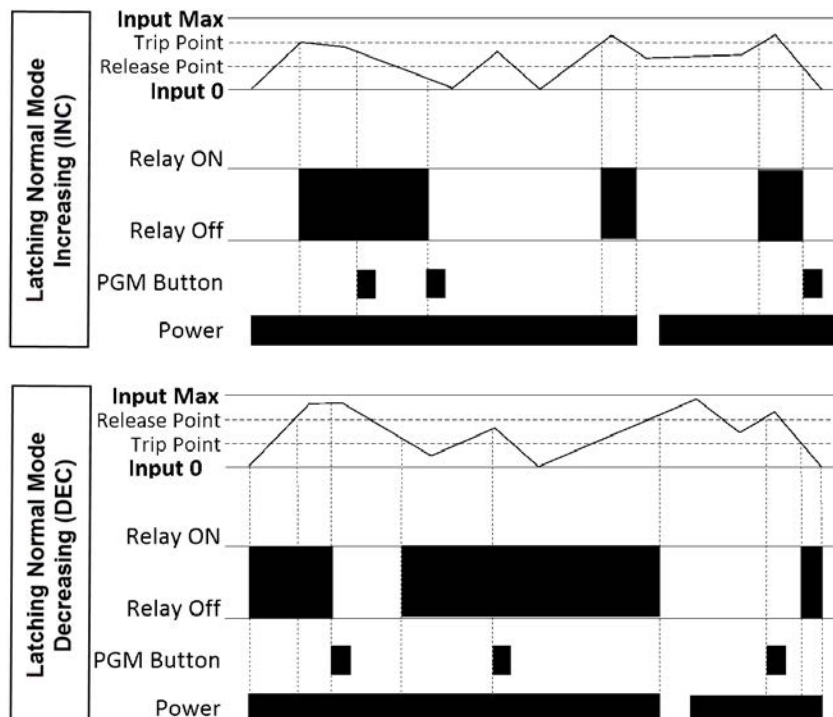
Latching Normal Mode Increasing (INC)

Input Max
Trip Point
Release Point
Input 0

Relay ON

Relay Off

PGM Button

Power

Latching Normal Mode Decreasing (DEC)

Input Max
Release Point
Trip Point
Input 0

Relay ON

Relay Off

PGM Button

Power